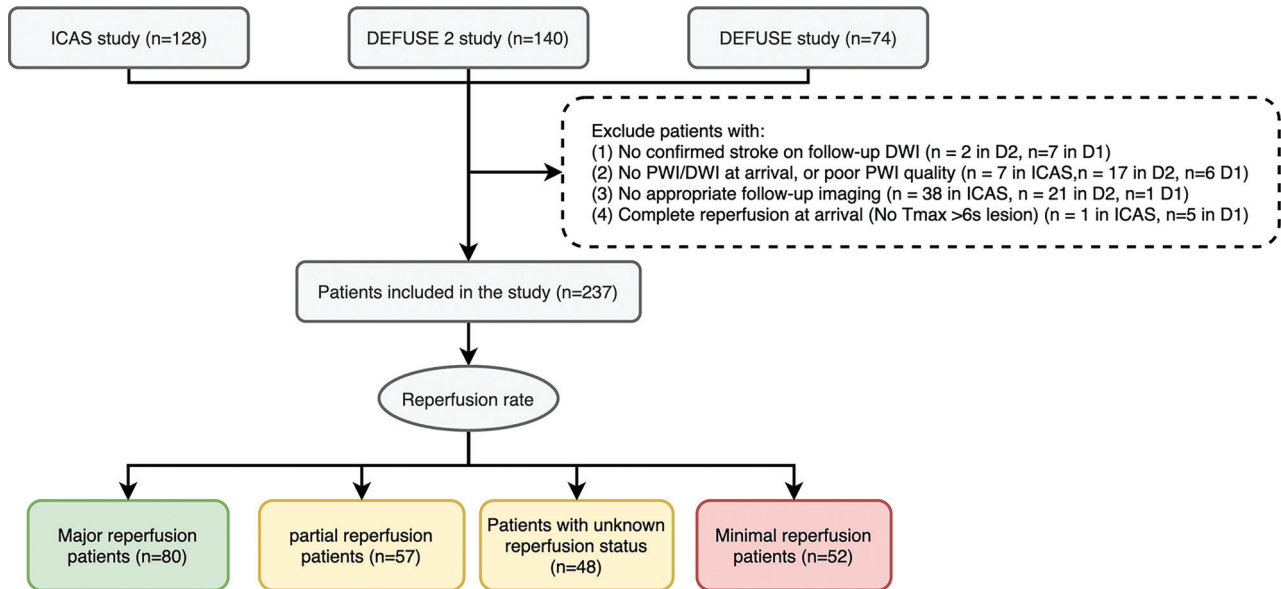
ICAS study (n=128)

DEFUSE 2 study (n=140)

DEFUSE study (n=74)

Exclude patients with:
(1) No confirmed stroke on follow-up DWI (n = 2 in D2, n=7 in D1)
(2) No PWI/DWI at arrival, or poor PWI quality (n = 7 in ICAS,n = 17 in D2, n=6 D1)
(3) No appropriate follow-up imaging (n = 38 in ICAS, n = 21 in D2, n=1 D1)
(4) Complete reperfusion at arrival (No Tmax >6s lesion) (n = 1 in ICAS, n=5 in D1)

Patients included in the study (n=237)

Reperfusion rate

Major reperfusion patients (n=80)

partial reperfusion patients (n=57)

Patients with unknown reperfusion status (n=48)

Minimal reperfusion patients (n=52)